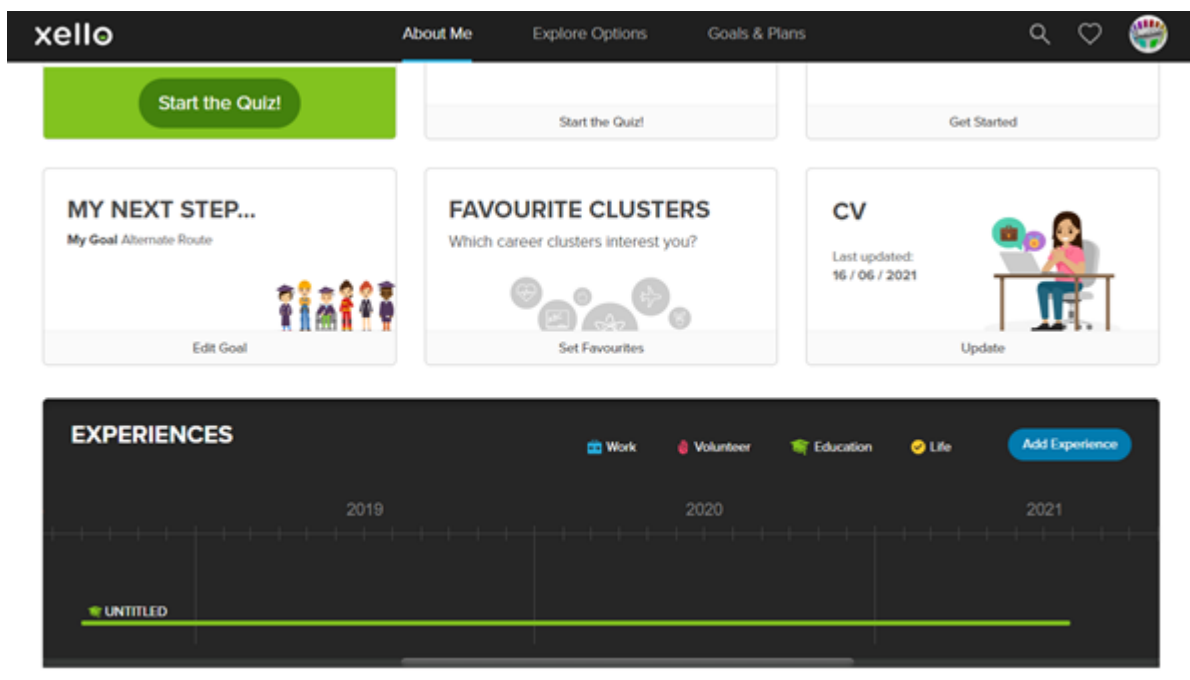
xello

About Me

Explore Options

Goals & Plans

Start the Quiz!

Start the Quiz!

Get Started

MY NEXT STEP...

My Goal Alternate Route

Edit Goal

FAVOURITE CLUSTERS

Which career clusters interest you?

Set Favourites

CV

Last updated:
16 / 06 / 2021

Update

EXPERIENCES

Work

Volunteer

Education

Life

Add Experience

2019

2020

2021

UNTITLED